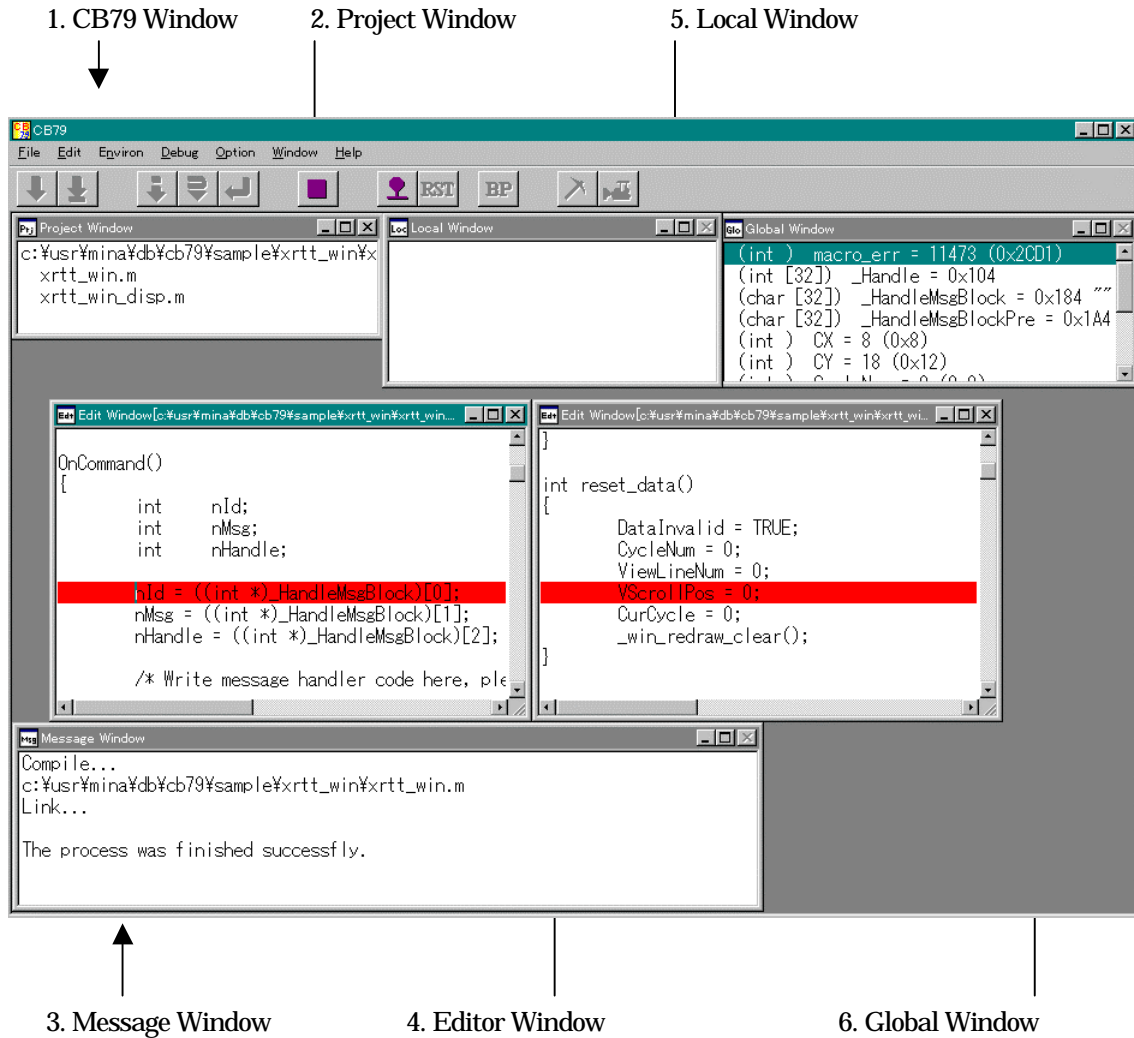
1. CB79 Window 2. Project Window 5. Local Window

CB79

File Edit Environ Debug Option Window Help

RST BP

Project Window

c:¥usr¥mina¥db¥cb79¥sample¥xrtt_win¥x
xrtt_win.m
xrtt_win_disp.m

Local Window

Global Window

(int ) macro_err = 11473 (0x2CD1)
(int [32]) _Handle = 0x104
(char [32]) _HandleMsgBlock = 0x184 ""
(char [32]) _HandleMsgBlockPre = 0x1A4
(int ) CX = 8 (0x8)
(int ) CY = 18 (0x12)

Edit Window[c:¥usr¥mina¥db¥cb79¥sample¥xrtt_win¥xrtt_win...

OnCommand()
{
int nId;
int nMsg;
int nHandle;

nId = ((int *)_HandleMsgBlock)[0];
nMsg = ((int *)_HandleMsgBlock)[1];
nHandle = ((int *)_HandleMsgBlock)[2];

/* Write message handler code here, ple

Edit Window[c:¥usr¥mina¥db¥cb79¥sample¥xrtt_win¥xrtt_wi...

}

int reset_data()
{
DataInvalid = TRUE;
CycleNum = 0;
ViewLineNum = 0;
VScrollPos = 0;
CurCycle = 0;
_win_redraw_clear();
}

Message Window

Compile...
c:¥usr¥mina¥db¥cb79¥sample¥xrtt_win¥xrtt_win.m
Link...

The process was finished successfly.

3. Message Window 4. Editor Window 6. Global Window